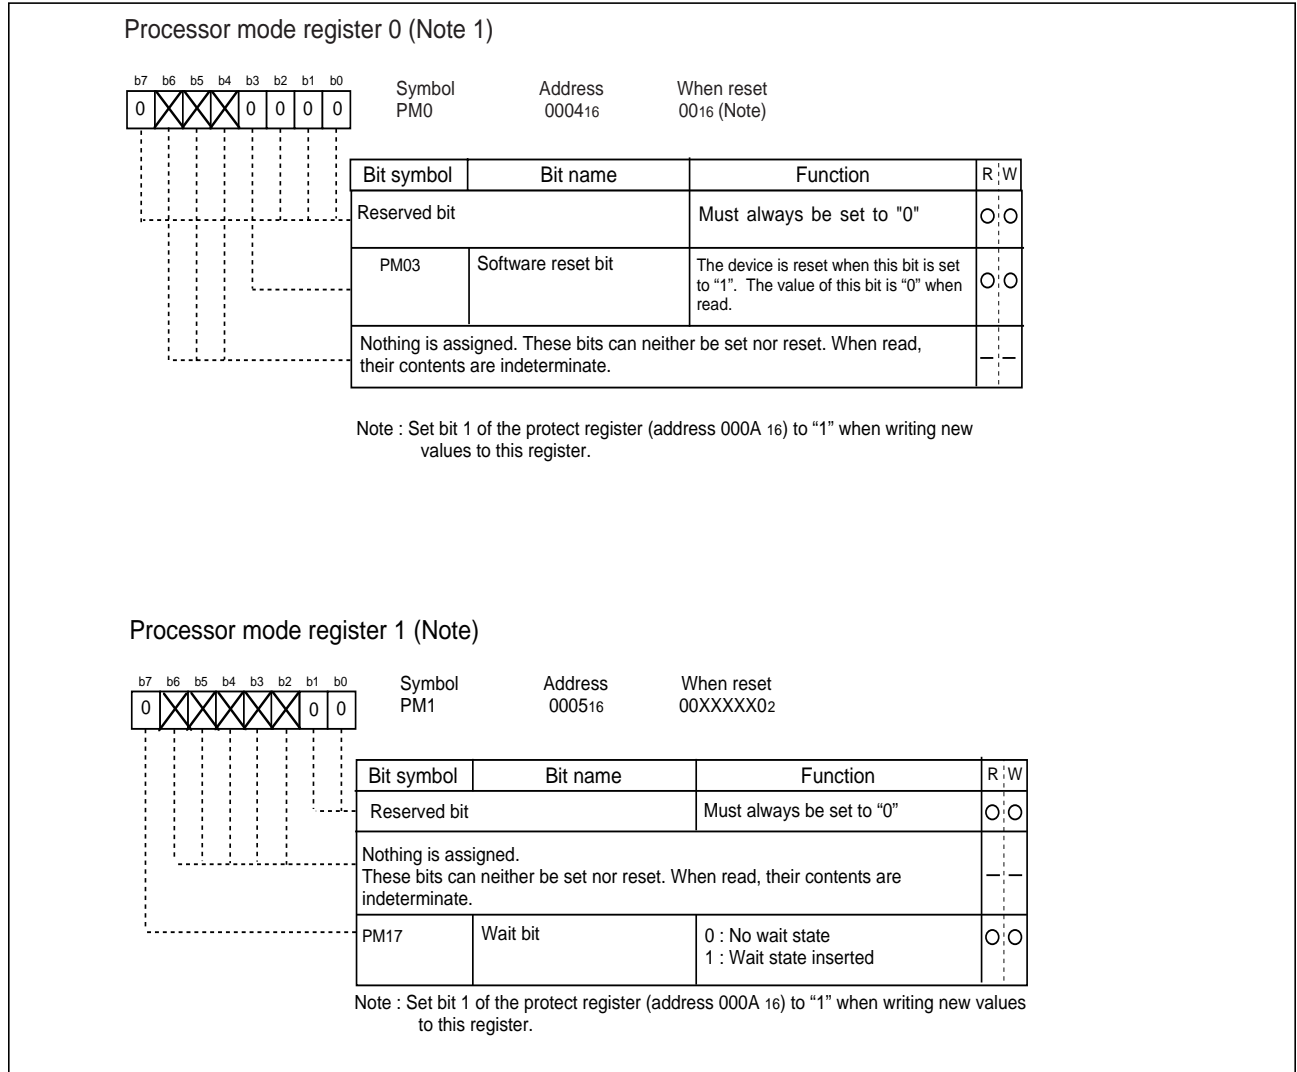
Processor mode register 0 (Note 1)

b7 b6 b5 b4 b3 b2 b1 b0
0 0 0 0 0

Symbol PM0
Address $0004_{16}$
When reset $00_{16}$ (Note)

| Bit symbol | Bit name | Function | R | W |
|---|---|---|---|---|
| Reserved bit | | Must always be set to "0" | O | O |
| PM03 | Software reset bit | The device is reset when this bit is set to "1". The value of this bit is "0" when read. | O | O |
| Nothing is assigned. These bits can neither be set nor reset. When read, their contents are indeterminate. | | | — | — |

Note : Set bit 1 of the protect register (address 000A $_{16}$) to "1" when writing new values to this register.

Processor mode register 1 (Note)

b7 b6 b5 b4 b3 b2 b1 b0
0 0 0

Symbol PM1
Address $0005_{16}$
When reset $00XXXXX0_2$

| Bit symbol | Bit name | Function | R | W |
|---|---|---|---|---|
| Reserved bit | | Must always be set to "0" | O | O |
| Nothing is assigned. These bits can neither be set nor reset. When read, their contents are indeterminate. | | | — | — |
| PM17 | Wait bit | 0 : No wait state 1 : Wait state inserted | O | O |

Note : Set bit 1 of the protect register (address 000A $_{16}$) to "1" when writing new values to this register.